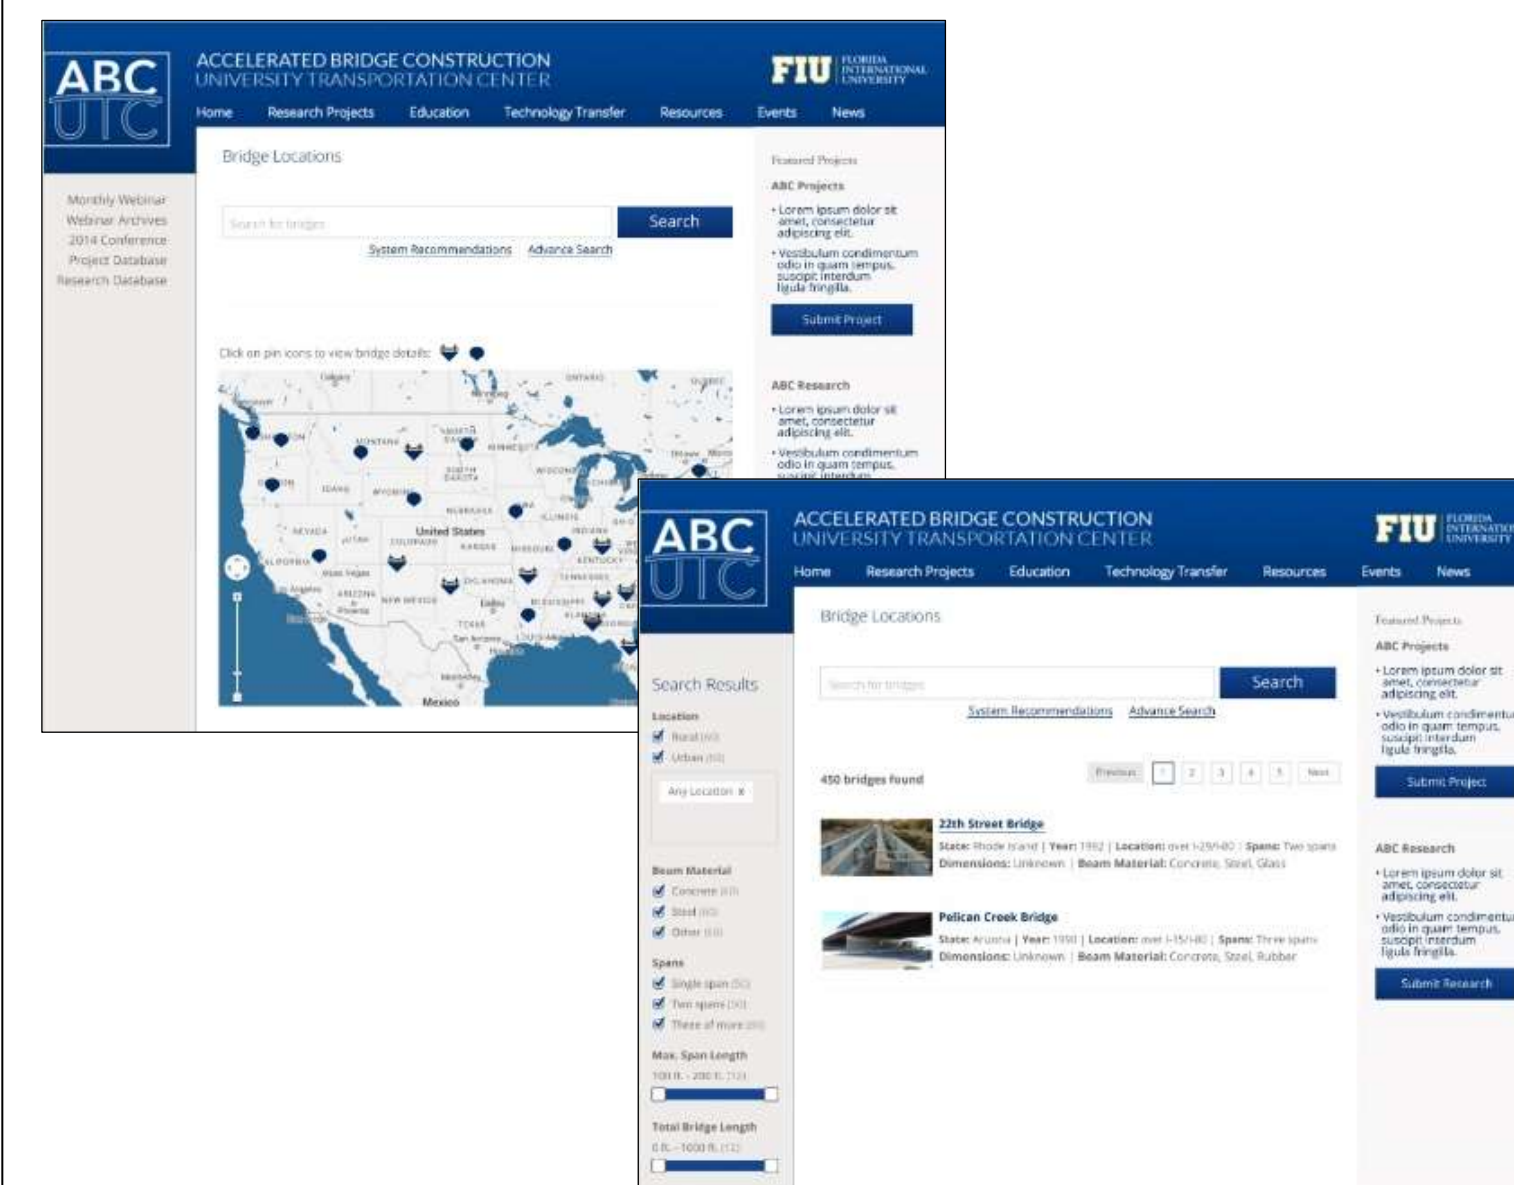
ABC UTC

ACCELERATED BRIDGE CONSTRUCTION
UNIVERSITY TRANSPORTATION CENTER

FIU FLORIDA INTERNATIONAL UNIVERSITY

Home Research Projects Education Technology Transfer Resources Events News

Monthly Webinar
Webinar Archives
2014 Conference
Project Database
Research Database

Bridge Locations

Search for bridges

Search

System Recommendations Advance Search

Click on pin icons to view bridge details:

Calgary ONTARIO MONTANA NORTH DAKOTA MINNESOTA SOUTH DAKOTA WISCONSIN IDAHO WYOMING NEBRASKA ILLINOIS INDIANA NEVADA UTAH United States COLORADO KANSAS MISSOURI KENTUCKY CALIFORNIA Las Vegas OKLAHOMA TENNESSEE Los Angeles ARIZONA NEW MEXICO Dallas MISSISSIPPI ALABAMA Phoenix San Diego TEXAS San Antonio Houston LOUISIANA Monterrey Mexico

Featured Projects

ABC Projects

• Lorem ipsum dolor sit amet, consectetur adipiscing elit.

• Vestibulum condimentum odio in quam tempus, suscipit interdum ligula fringilla.

Submit Project

ABC Research

• Lorem ipsum dolor sit amet, consectetur adipiscing elit.

• Vestibulum condimentum odio in quam tempus, suscipit interdum

ABC UTC

ACCELERATED BRIDGE CONSTRUCTION
UNIVERSITY TRANSPORTATION CENTER

FIU FLORIDA INTERNATIONAL UNIVERSITY

Home Research Projects Education Technology Transfer Resources Events News

Bridge Locations

Search for bridges

Search

System Recommendations Advance Search

Search Results

Location
Rural (40)
Urban (50)
Any Location x

Beam Material
Concrete (10)
Steel (60)
Other (10)

Spans
Single span (50)
Two spans (50)
Three or more (80)

Max. Span Length
100 ft. - 200 ft. (12)

Total Bridge Length
0 ft. - 1000 ft. (12)

450 bridges found

Previous 1 2 3 4 5 Next

22th Street Bridge
State: Rhode Island | Year: 1992 | Location: over I-295/I-80 | Spans: Two spans
Dimensions: Unknown | Beam Material: Concrete, Steel, Glass

Pelican Creek Bridge
State: Arizona | Year: 1950 | Location: over I-15/I-80 | Spans: Three spans
Dimensions: Unknown | Beam Material: Concrete, Steel, Rubber

Featured Projects

ABC Projects

• Lorem ipsum dolor sit amet, consectetur adipiscing elit.

• Vestibulum condimentum odio in quam tempus, suscipit interdum ligula fringilla.

Submit Project

ABC Research

• Lorem ipsum dolor sit amet, consectetur adipiscing elit.

• Vestibulum condimentum odio in quam tempus, suscipit interdum ligula fringilla.

Submit Research